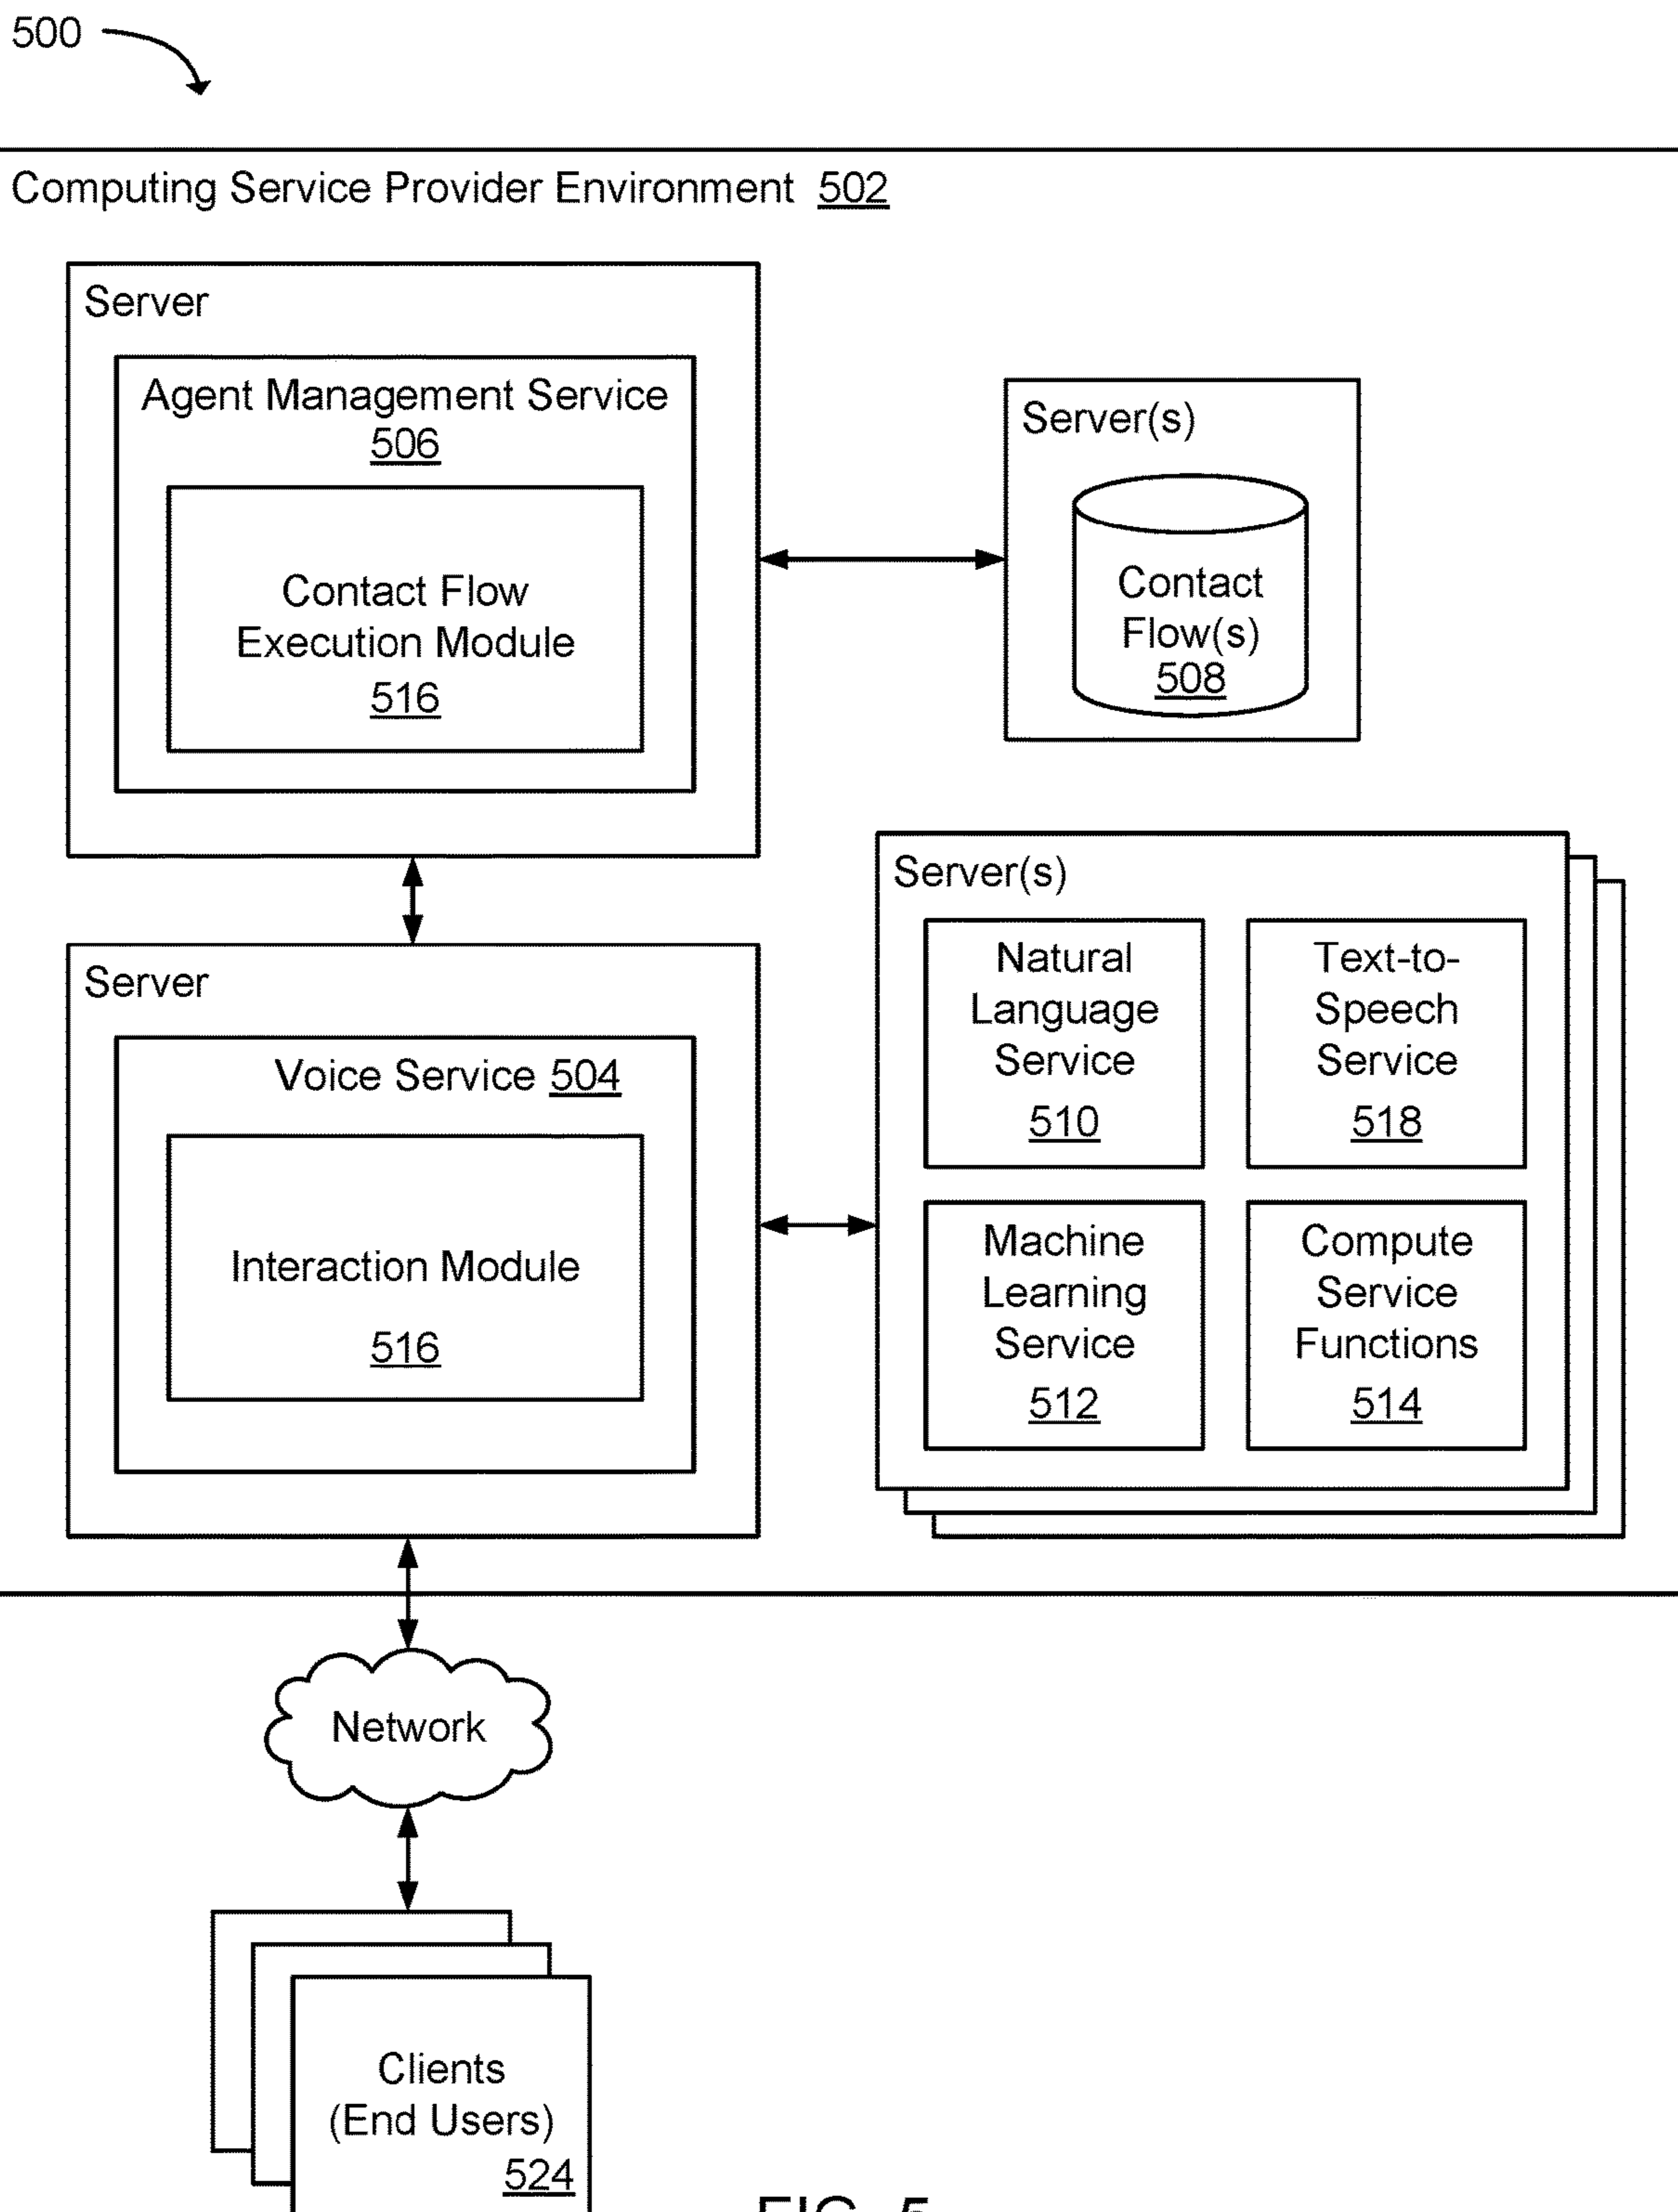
500

Computing Service Provider Environment 502

Server

Agent Management Service 506

Contact Flow Execution Module 516

Server(s)

Contact Flow(s) 508

Server(s)

Natural Language Service 510

Text-to-Speech Service 518

Machine Learning Service 512

Compute Service Functions 514

Server

Voice Service 504

Interaction Module 516

Network

Clients (End Users) 524

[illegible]